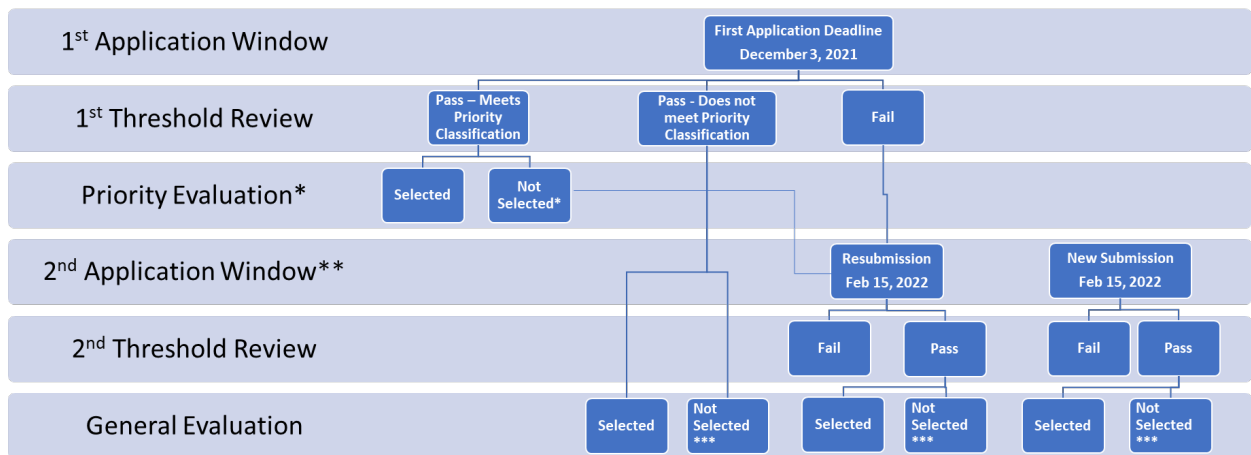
$1^{st}$ Application Window

First Application Deadline December 3, 2021

$1^{st}$ Threshold Review

Pass – Meets Priority Classification

Pass - Does not meet Priority Classification

Fail

Priority Evaluation*

Selected

Not Selected*

$2^{nd}$ Application Window**

Resubmission Feb 15, 2022

New Submission Feb 15, 2022

$2^{nd}$ Threshold Review

Fail

Pass

Fail

Pass

General Evaluation

Selected

Not Selected ***

Selected

Not Selected ***

Selected

Not Selected ***